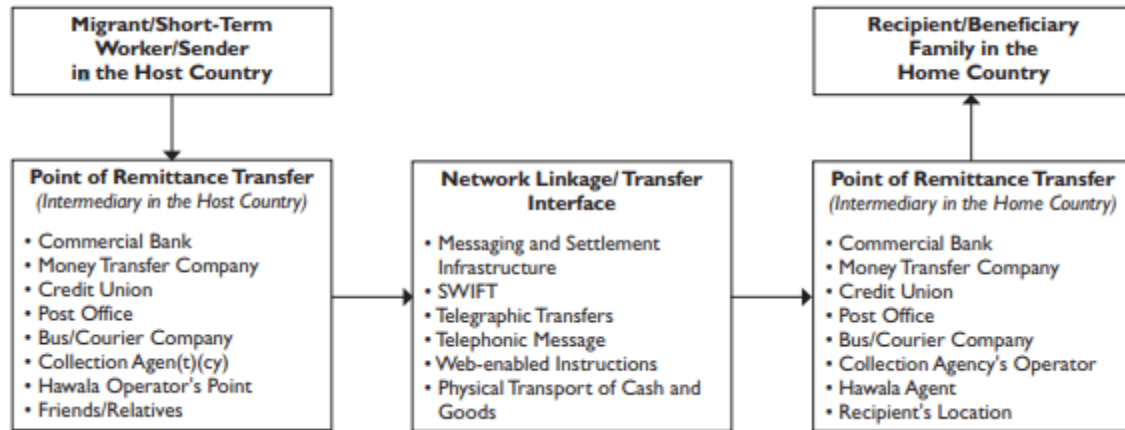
Migrant/Short-Term Worker/Sender in the Host Country

Point of Remittance Transfer
(Intermediary in the Host Country)

• Commercial Bank
• Money Transfer Company
• Credit Union
• Post Office
• Bus/Courier Company
• Collection Agen(t)(cy)
• Hawala Operator's Point
• Friends/Relatives

Network Linkage/ Transfer Interface

• Messaging and Settlement Infrastructure
• SWIFT
• Telegraphic Transfers
• Telephonic Message
• Web-enabled Instructions
• Physical Transport of Cash and Goods

Recipient/Beneficiary Family in the Home Country

Point of Remittance Transfer
(Intermediary in the Home Country)

• Commercial Bank
• Money Transfer Company
• Credit Union
• Post Office
• Bus/Courier Company
• Collection Agency's Operator
• Hawala Agent
• Recipient's Location